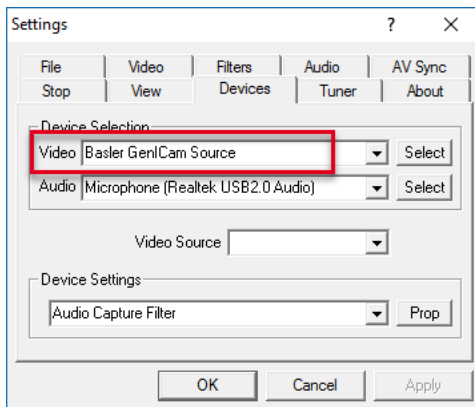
Settings ? ×

File Video Filters Audio AV Sync
Stop View Devices Tuner About

Device Selection
Video Basler GenICam Source Select
Audio Microphone (Realtek USB2.0 Audio) Select

Video Source

Device Settings
Audio Capture Filter Prop

OK Cancel Apply